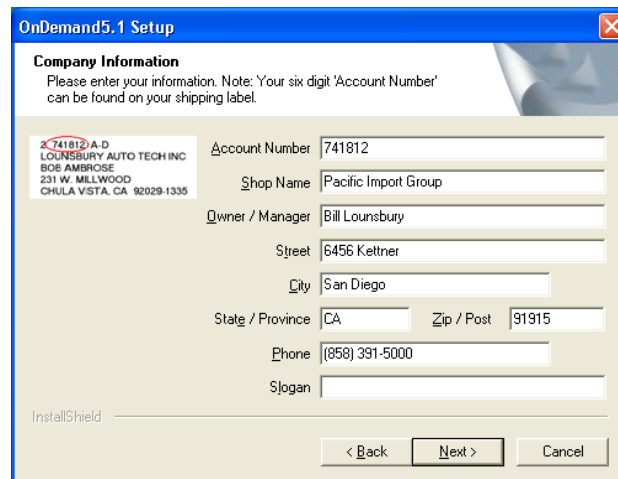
OnDemand5.1 Setup

Company Information
Please enter your information. Note: Your six digit 'Account Number' can be found on your shipping label.

2 741812 A-D
LOUNSBURY AUTO TECH INC
BOB AMBROSE
231 W. MILLWOOD
CHULA VISTA, CA 92029-1335

Account Number 741812
Shop Name Pacific Import Group
Owner / Manager Bill Lounsbury
Street 6456 Kettner
City San Diego
State / Province CA
Zip / Post 91915
Phone (858) 391-5000
Slogan

InstallShield

< Back
Next >
Cancel